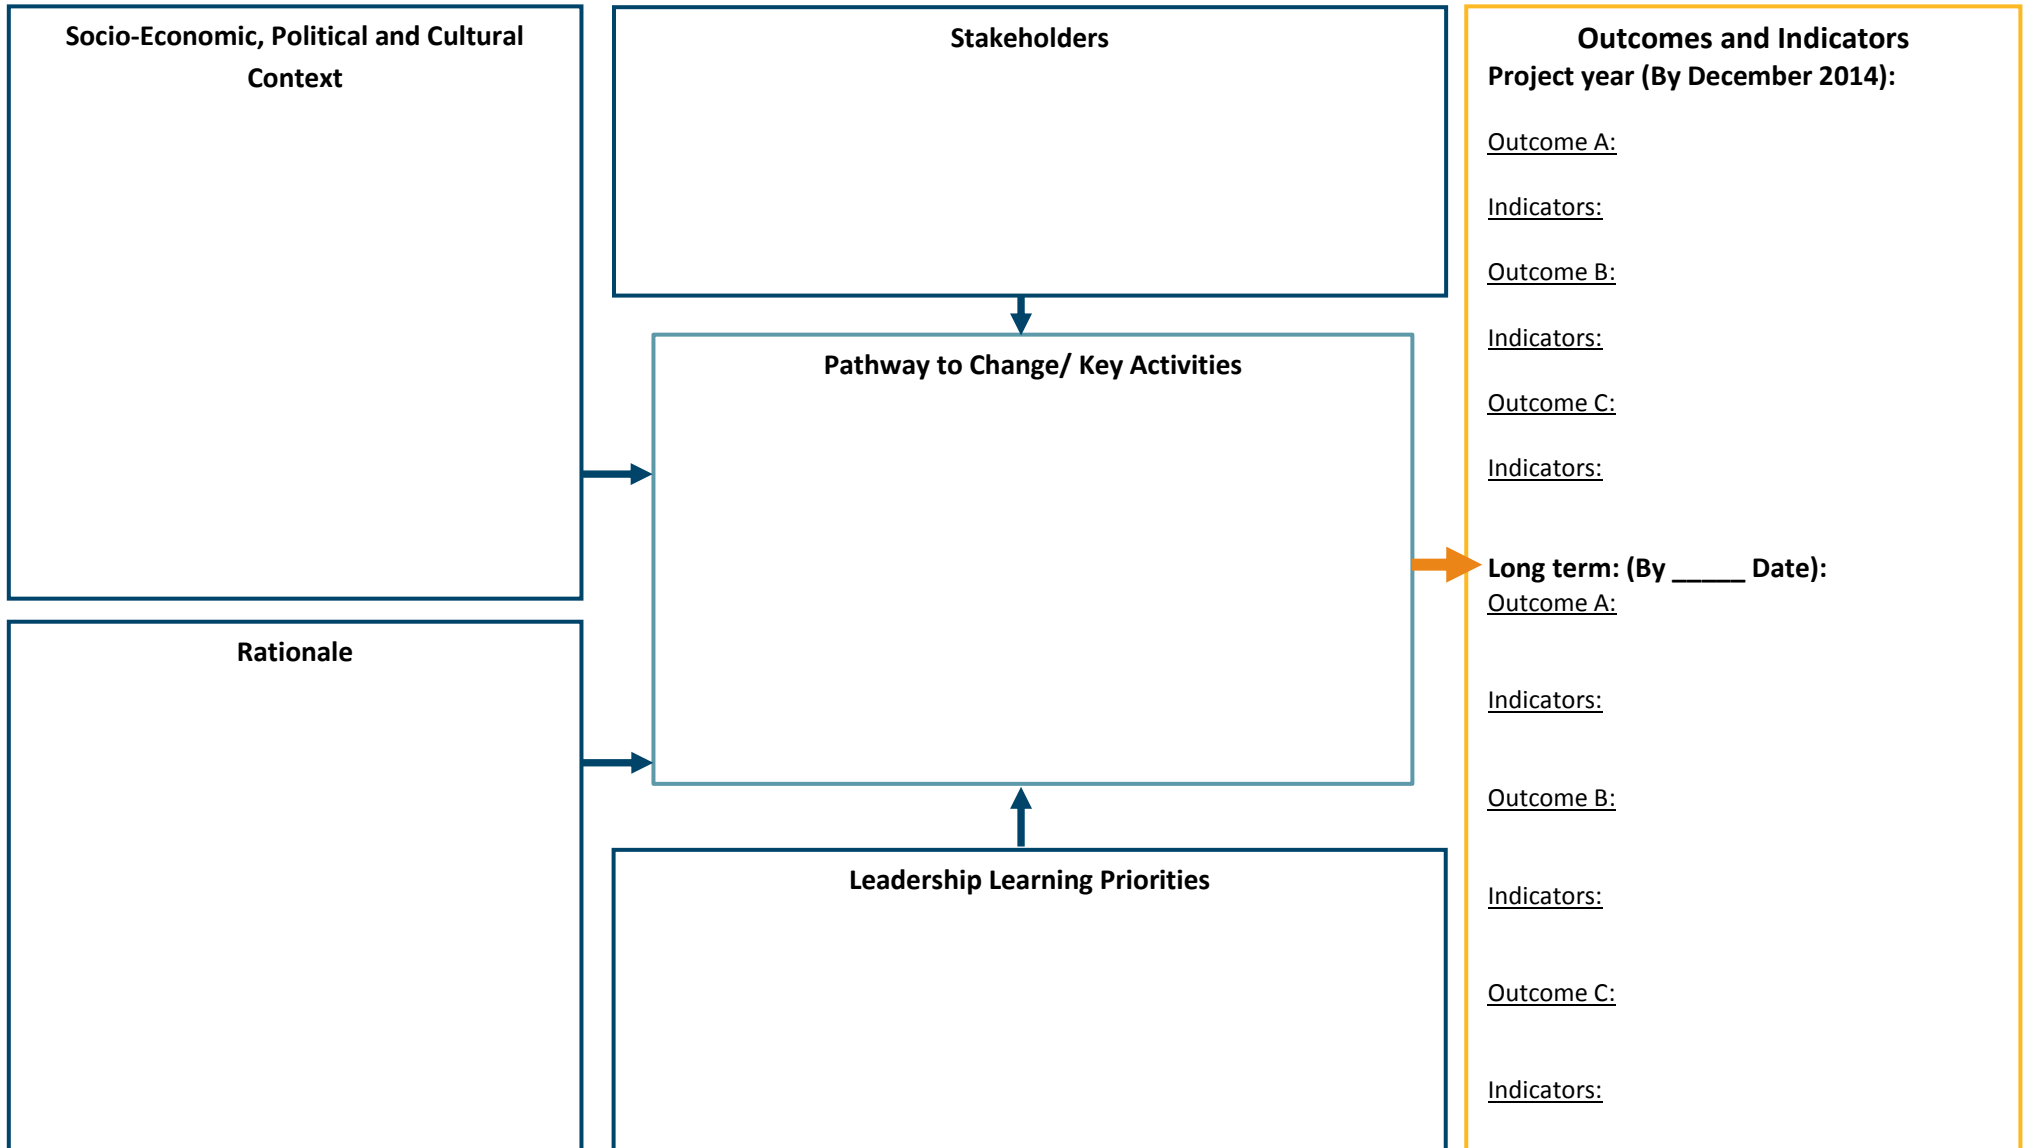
Socio-Economic, Political and Cultural Context

Rationale

Stakeholders

Pathway to Change/ Key Activities

Leadership Learning Priorities

Outcomes and Indicators

Project year (By December 2014):

Outcome A:

Indicators:

Outcome B:

Indicators:

Outcome C:

Indicators:

Long term: (By _____ Date):

Outcome A:

Indicators:

Outcome B:

Indicators:

Outcome C:

Indicators: